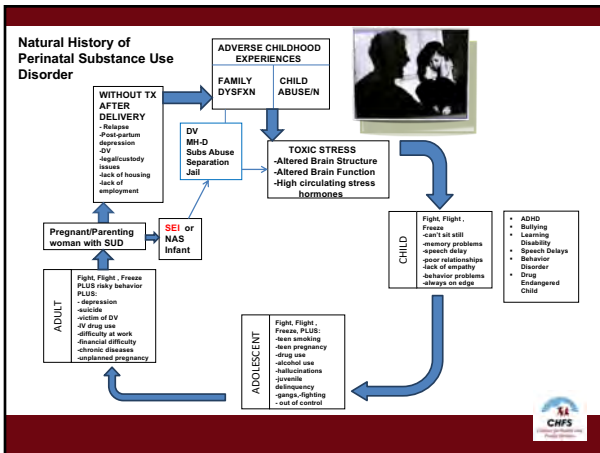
Natural History of Perinatal Substance Use Disorder

ADVERSE CHILDHOOD EXPERIENCES

FAMILY DYSFXN

CHILD ABUSE/N

WITHOUT TX AFTER DELIVERY
- Relapse
-Post-partum depression
-DV
-legal/custody issues
-lack of housing
-lack of employment

DV
MH-D
Subs Abuse
Separation
Jail

TOXIC STRESS
-Altered Brain Structure
-Altered Brain Function
-High circulating stress hormones

Pregnant/Parenting woman with SUD

SEI or NAS Infant

CHILD

Fight, Flight , Freeze
-can't sit still
-memory problems
-speech delay
-poor relationships
-lack of empathy
-behavior problems
-always on edge

- ADHD
- Bullying
- Learning Disability
- Speech Delays
- Behavior Disorder
- Drug Endangered Child

ADULT

Fight, Flight , Freeze PLUS risky behavior PLUS:
- depression
-suicide
-victim of DV
-IV drug use
-difficulty at work
-financial difficulty
-chronic diseases
-unplanned pregnancy

ADOLESCENT

Fight, Flight , Freeze, PLUS:
-teen smoking
-teen pregnancy
-drug use
-alcohol use
-hallucinations
-juvenile delinquency
-gangs,-fighting
- out of control

CHFS